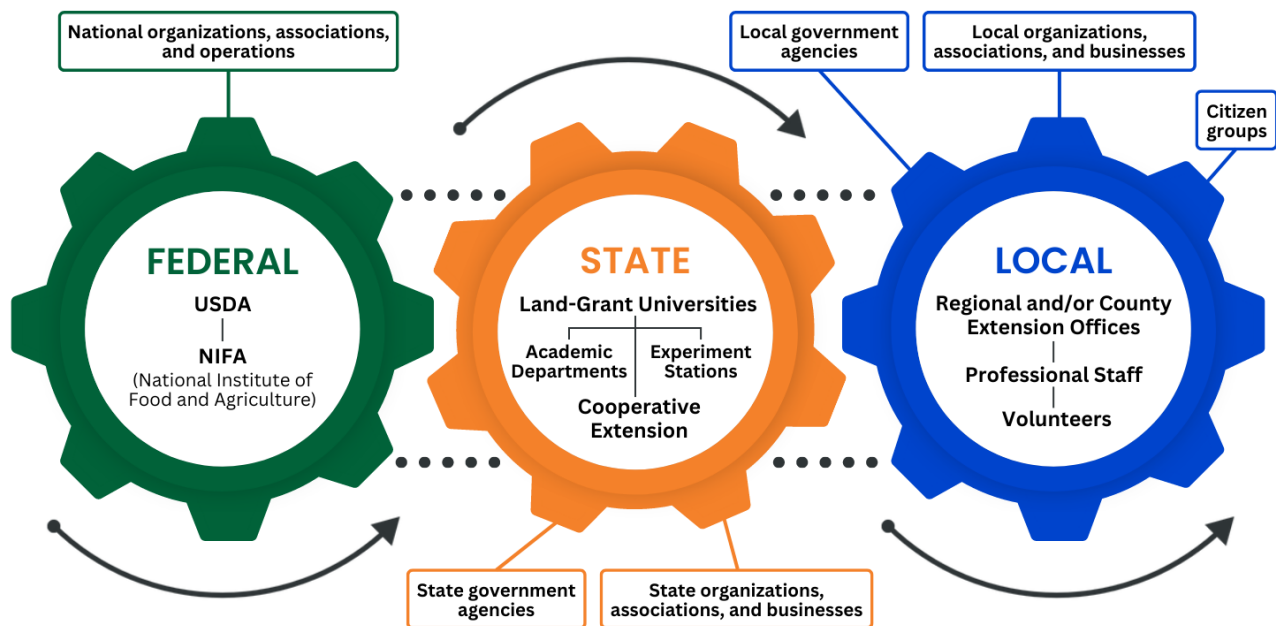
National organizations, associations, and operations

Local government agencies

Local organizations, associations, and businesses

Citizen groups

FEDERAL

USDA

NIFA
(National Institute of Food and Agriculture)

STATE

Land-Grant Universities

Academic Departments

Experiment Stations

Cooperative Extension

LOCAL

Regional and/or County Extension Offices

Professional Staff

Volunteers

State government agencies

State organizations, associations, and businesses